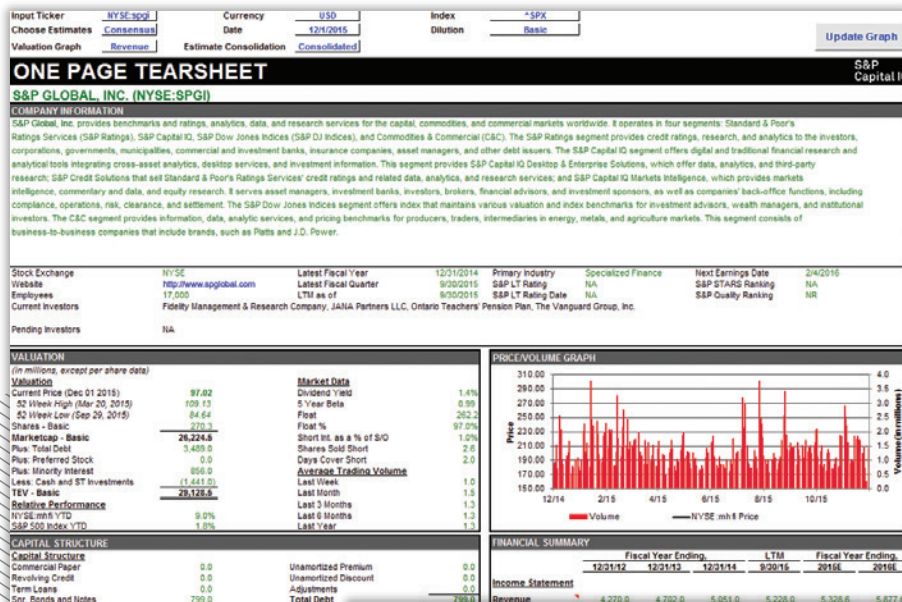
Input Ticker NYSE:spgi
Currency USD
Index ^SPX
Choose Estimates Consensus
Date 12/1/2015
Dilution Basic
Valuation Graph Revenue
Estimate Consolidation Consolidated
Update Graph

ONE PAGE TEARSHEET
S&P Capital I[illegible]

S&P GLOBAL, INC. (NYSE:SPGI)

COMPANY INFORMATION

S&P Global, Inc. provides benchmarks and ratings, analytics, data, and research services for the capital, commodities, and commercial markets worldwide. It operates in four segments: Standard & Poor's Ratings Services (S&P Ratings), S&P Capital IQ, S&P Dow Jones Indices (S&P DJ Indices), and Commodities & Commercial (C&C). The S&P Ratings segment provides credit ratings, research, and analytics to the investors, corporations, governments, municipalities, commercial and investment banks, insurance companies, asset managers, and other debt issuers. The S&P Capital IQ segment offers digital and traditional financial research and analytical tools integrating cross-asset analytics, desktop services, and investment information. This segment provides S&P Capital IQ Desktop & Enterprise Solutions, which offer data, analytics, and third-party research; S&P Credit Solutions that sell Standard & Poor's Ratings Services' credit ratings and related data, analytics, and research services; and S&P Capital IQ Markets Intelligence, which provides markets intelligence, commentary and data, and equity research. It serves asset managers, investment banks, investors, brokers, financial advisors, and investment sponsors, as well as companies' back-office functions, including compliance, operations, risk, clearance, and settlement. The S&P Dow Jones Indices segment offers index that maintains various valuation and index benchmarks for investment advisors, wealth managers, and institutional investors. The C&C segment provides information, data, analytic services, and pricing benchmarks for producers, traders, intermediaries in energy, metals, and agriculture markets. This segment consists of business-to-business companies that include brands, such as Platts and J.D. Power.

Stock Exchange NYSE
Latest Fiscal Year 12/31/2014
Primary Industry Specialized Finance
Next Earnings Date 2/4/2016
Website http://www.spglobal.com
Latest Fiscal Quarter 9/30/2015
S&P LT Rating NA
S&P STARS Ranking NA
Employees 17,000
LTM as of 9/30/2015
S&P LT Rating Date NA
S&P Quality Ranking NR
Current Investors Fidelity Management & Research Company, JANA Partners LLC, Ontario Teachers' Pension Plan, The Vanguard Group, Inc.

Pending Investors NA

VALUATION
(in millions, except per share data)

| Valuation | | Market Data | |
|---|---|---|---|
| Current Price (Dec 01 2015) | 97.02 | Dividend Yield | 1.4% |
| 52 Week High (Mar 20, 2015) | 109.13 | 5 Year Beta | 0.99 |
| 52 Week Low (Sep 29, 2015) | 84.64 | Float | 262.2 |
| Shares - Basic | 270.3 | Float % | 97.0% |
| Marketcap - Basic | 26,224.5 | Short Int. as a % of S/O | 1.0% |
| Plus: Total Debt | 3,489.0 | Shares Sold Short | 2.6 |
| Plus: Preferred Stock | 0.0 | Days Cover Short | 2.0 |
| Plus: Minority Interest | 856.0 | Average Trading Volume | |
| Less: Cash and ST Investments | (1,441.0) | Last Week | 1.6 |
| TEV - Basic | 29,128.5 | Last Month | 1.5 |
| Relative Performance | | Last 3 Months | 1.3 |
| NYSE:mhfi YTD | 9.0% | Last 6 Months | 1.3 |
| S&P 500 Index YTD | 1.8% | Last Year | 1.3 |

PRICE/VOLUME GRAPH
310.00 290.00 270.00 250.00 230.00 210.00 190.00 170.00 150.00
Price
4.0 3.5 3.0 2.5 2.0 1.5 1.0 0.5 0.0
Volume (in millions)
12/14 2/15 4/15 6/15 8/15 10/15
Volume NYSE:mhfi Price

CAPITAL STRUCTURE
Capital Structure
| | | | |
|---|---|---|---|
| Commercial Paper | 0.0 | Unamortized Premium | 0.0 |
| Revolving Credit | 0.0 | Unamortized Discount | 0.0 |
| Term Loans | 0.0 | Adjustments | 0.0 |
| Snr. Bonds and Notes | 799.0 | Total Debt | 799.0 |

FINANCIAL SUMMARY
| | Fiscal Year Ending, | | | LTM | Fiscal Year Ending, | |
|---|---|---|---|---|---|---|
| | 12/31/12 | 12/31/13 | 12/31/14 | 9/30/15 | 2015E | 2016E |
| Income Statement | | | | | | |
| Revenue | 4,270.0 | 4,702.0 | 5,051.0 | 5,226.0 | 5,326.6 | 5,877.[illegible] |